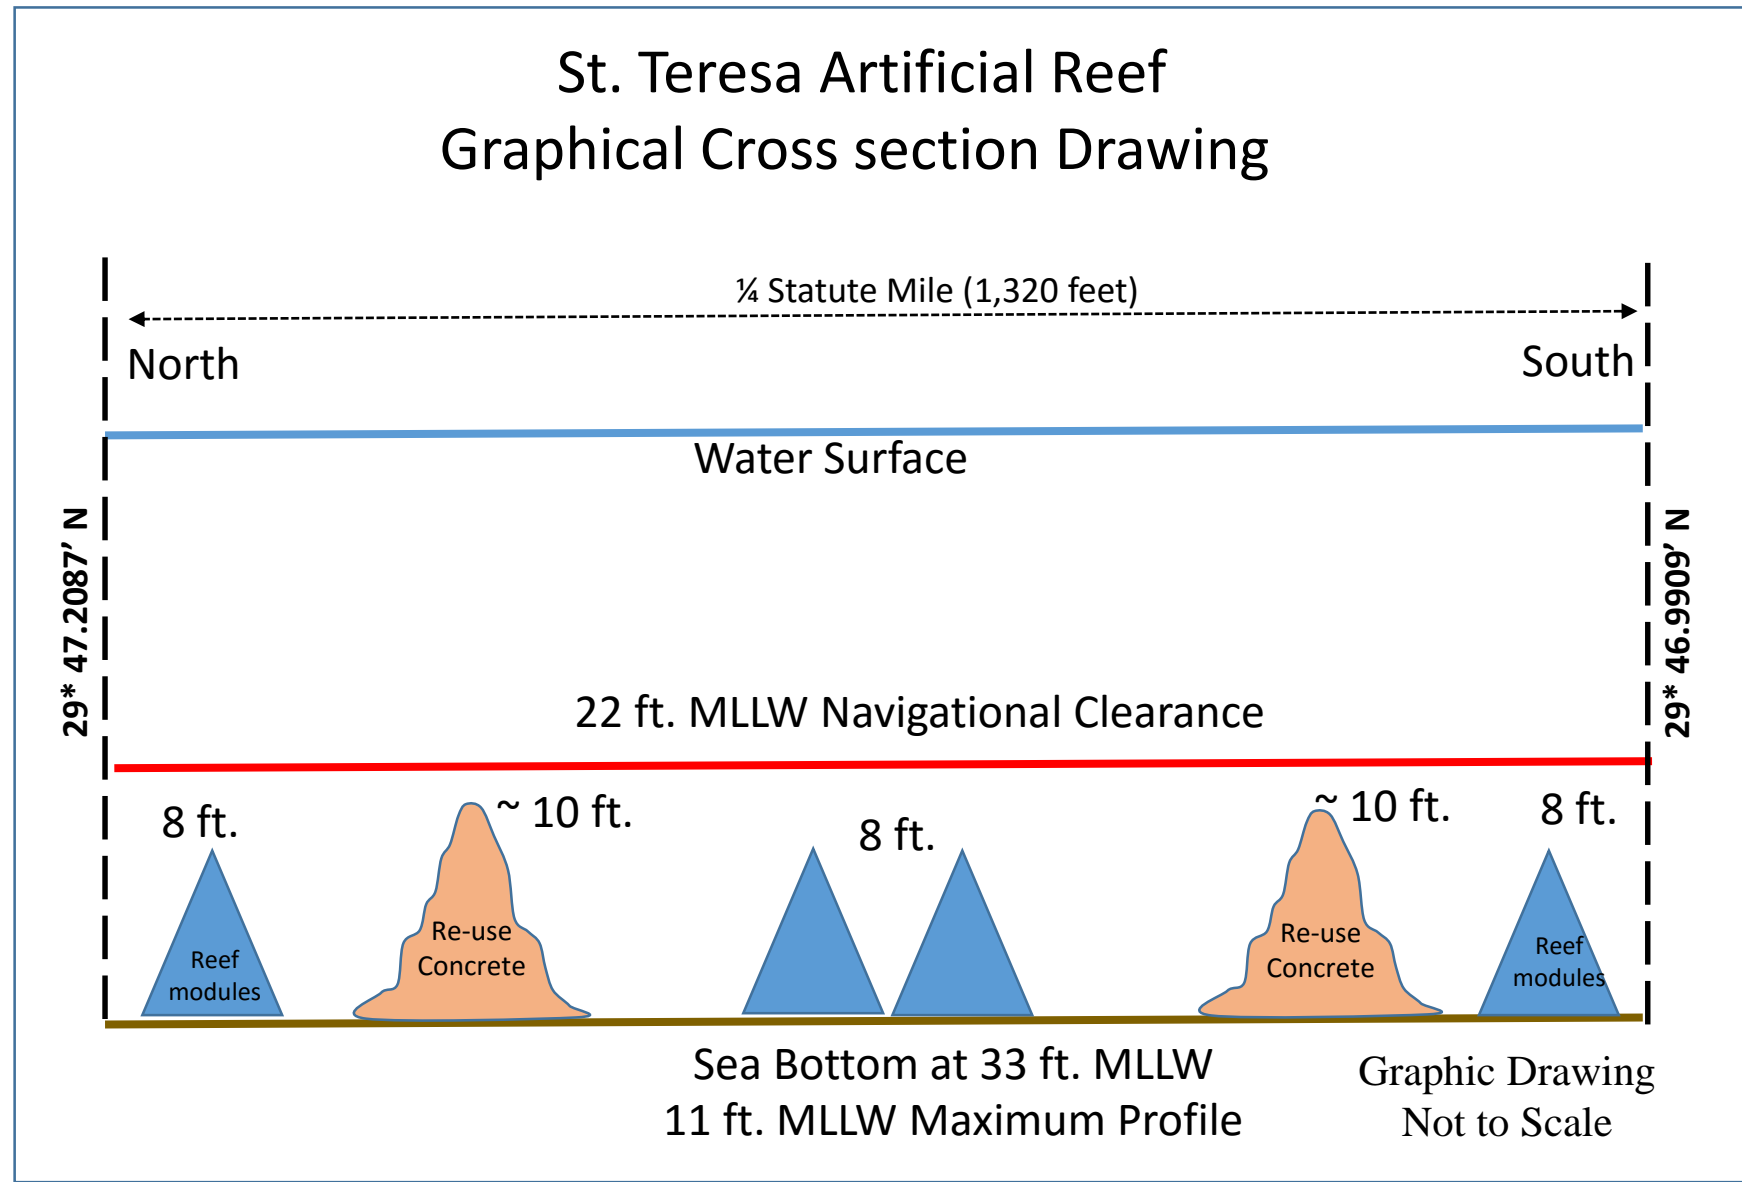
St. Teresa Artificial Reef
Graphical Cross section Drawing

¼ Statute Mile (1,320 feet)

North

South

Water Surface

29* 47.2087' N

29* 46.9909' N

22 ft. MLLW Navigational Clearance

8 ft.

~ 10 ft.

8 ft.

~ 10 ft.

8 ft.

Reef modules

Re-use Concrete

Re-use Concrete

Reef modules

Sea Bottom at 33 ft. MLLW
11 ft. MLLW Maximum Profile

Graphic Drawing
Not to Scale